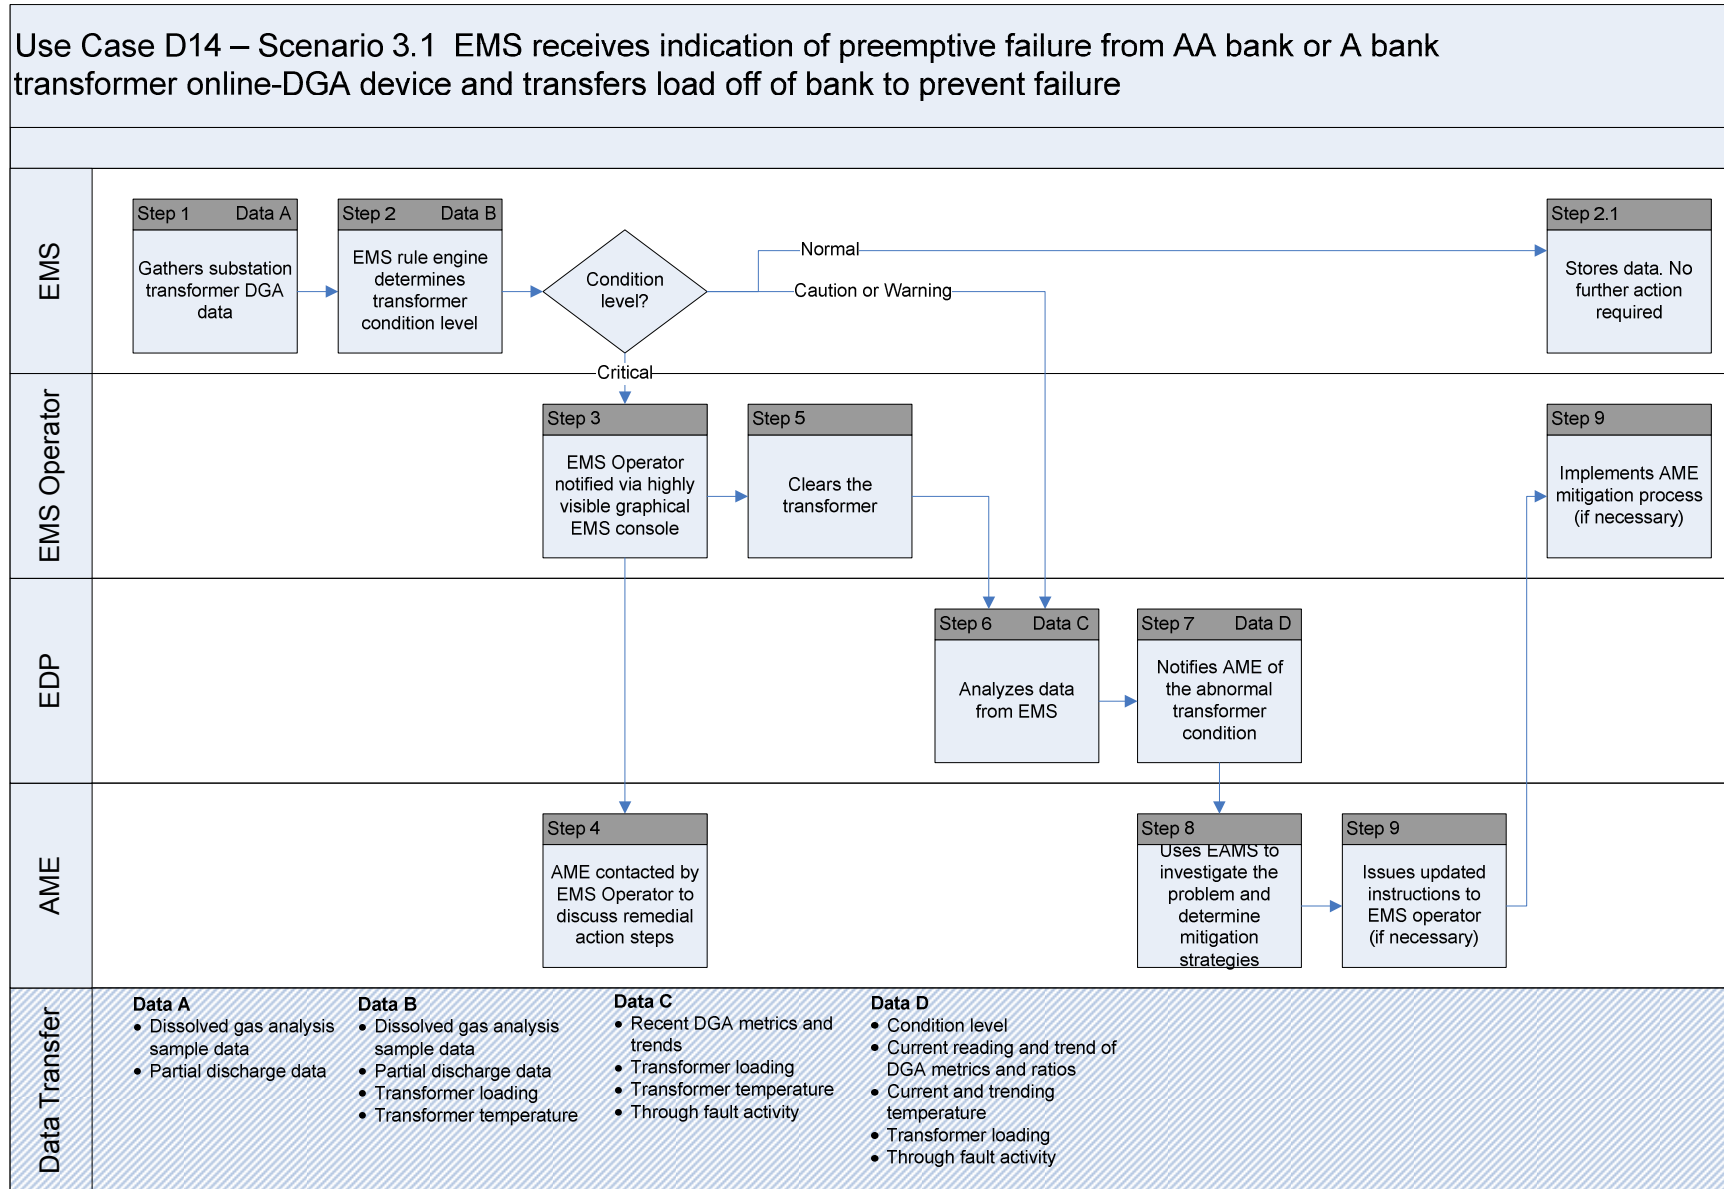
Use Case D14 – Scenario 3.1 EMS receives indication of preemptive failure from AA bank or A bank transformer online-DGA device and transfers load off of bank to prevent failure

EMS

Step 1 Data A
Gathers substation transformer DGA data

Step 2 Data B
EMS rule engine determines transformer condition level

Condition level?

Normal

Caution or Warning

Critical

Step 2.1
Stores data. No further action required

EMS Operator

Step 3
EMS Operator notified via highly visible graphical EMS console

Step 5
Clears the transformer

Step 9
Implements AME mitigation process (if necessary)

EDP

Step 6 Data C
Analyzes data from EMS

Step 7 Data D
Notifies AME of the abnormal transformer condition

AME

Step 4
AME contacted by EMS Operator to discuss remedial action steps

Step 8
Uses EAMS to investigate the problem and determine mitigation strategies

Step 9
Issues updated instructions to EMS operator (if necessary)

Data Transfer

Data A
• Dissolved gas analysis sample data
• Partial discharge data

Data B
• Dissolved gas analysis sample data
• Partial discharge data
• Transformer loading
• Transformer temperature

Data C
• Recent DGA metrics and trends
• Transformer loading
• Transformer temperature
• Through fault activity

Data D
• Condition level
• Current reading and trend of DGA metrics and ratios
• Current and trending temperature
• Transformer loading
• Through fault activity